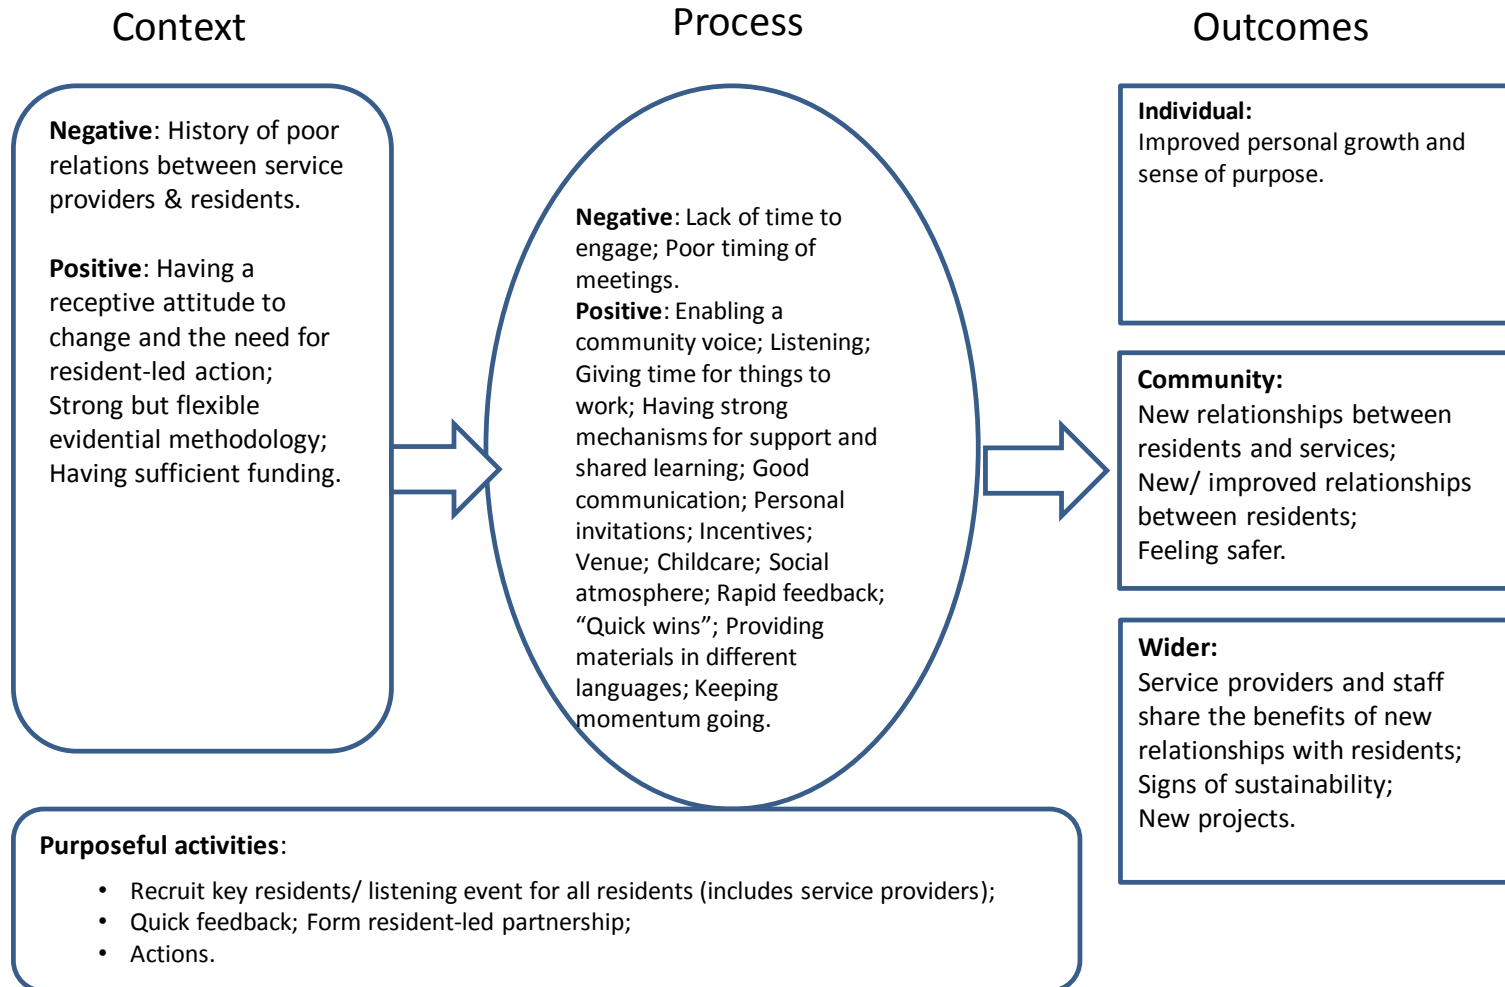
Context

Process

Outcomes

Negative: History of poor relations between service providers & residents.

Positive: Having a receptive attitude to change and the need for resident-led action; Strong but flexible evidential methodology; Having sufficient funding.

Negative: Lack of time to engage; Poor timing of meetings.
Positive: Enabling a community voice; Listening; Giving time for things to work; Having strong mechanisms for support and shared learning; Good communication; Personal invitations; Incentives; Venue; Childcare; Social atmosphere; Rapid feedback; “Quick wins”; Providing materials in different languages; Keeping momentum going.

Individual:
Improved personal growth and sense of purpose.

Community:
New relationships between residents and services;
New/ improved relationships between residents;
Feeling safer.

Wider:
Service providers and staff share the benefits of new relationships with residents;
Signs of sustainability;
New projects.

Purposeful activities:
• Recruit key residents/ listening event for all residents (includes service providers);
• Quick feedback; Form resident-led partnership;
• Actions.